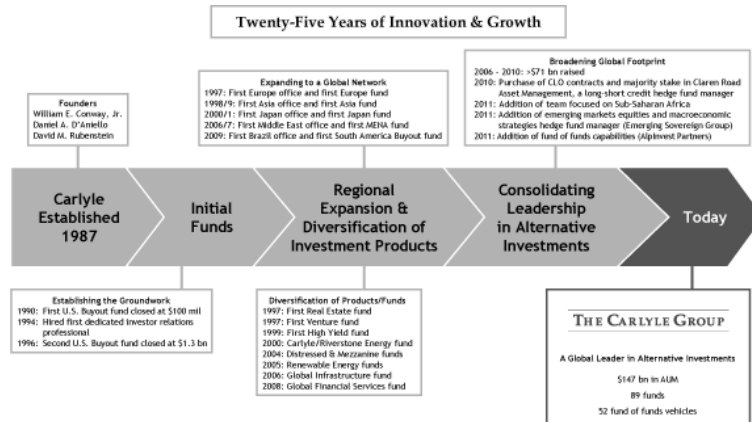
Twenty-Five Years of Innovation & Growth

Founders
William E. Conway, Jr.
Daniel A. D'Aniello
David M. Rubenstein

Expanding to a Global Network
1997: First Europe office and first Europe fund
1998/9: First Asia office and first Asia fund
2000/1: First Japan office and first Japan fund
2006/7: First Middle East office and first MENA fund
2009: First Brazil office and first South America Buyout fund

Broadening Global Footprint
2006 - 2010: >$71 bn raised
2010: Purchase of CLO contracts and majority stake in Claren Road Asset Management, a long-short credit hedge fund manager
2011: Addition of team focused on Sub-Saharan Africa
2011: Addition of emerging markets equities and macroeconomic strategies hedge fund manager (Emerging Sovereign Group)
2011: Addition of fund of funds capabilities (AlpInvest Partners)

Carlyle Established 1987

Initial Funds

Regional Expansion & Diversification of Investment Products

Consolidating Leadership in Alternative Investments

Today

Establishing the Groundwork
1990: First U.S. Buyout fund closed at $100 mil
1994: Hired first dedicated investor relations professional
1996: Second U.S. Buyout fund closed at $1.3 bn

Diversification of Products/Funds
1997: First Real Estate fund
1997: First Venture fund
1999: First High Yield fund
2000: Carlyle/Riverstone Energy fund
2004: Distressed & Mezzanine funds
2005: Renewable Energy funds
2006: Global Infrastructure fund
2008: Global Financial Services fund

THE CARLYLE GROUP

A Global Leader in Alternative Investments

$147 bn in AUM

89 funds

52 fund of funds vehicles